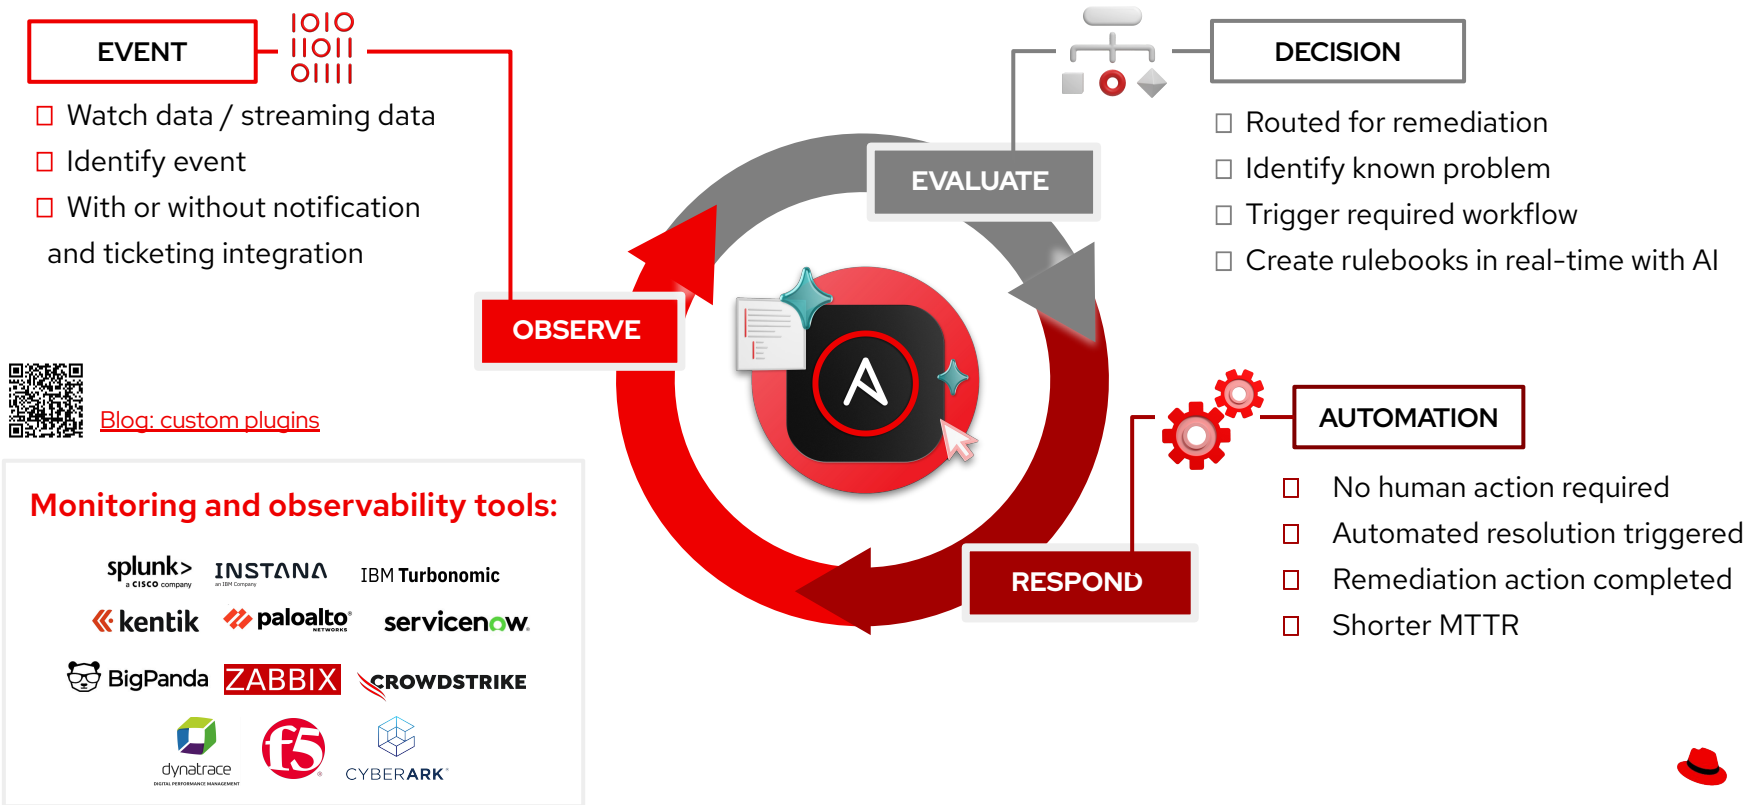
EVENT

1010
1101
0111

Watch data / streaming data
Identify event
With or without notification and ticketing integration

DECISION

Routed for remediation
Identify known problem
Trigger required workflow
Create rulebooks in real-time with AI

EVALUATE

OBSERVE

Blog: custom plugins

AUTOMATION

No human action required
Automated resolution triggered
Remediation action completed
Shorter MTTR

RESPOND

Monitoring and observability tools:

splunk> a CISCO company
INSTANA an IBM Company
IBM Turbonomic
kentik
paloalto NETWORKS
servicenow.
BigPanda
ZABBIX
CROWDSTRIKE
dynatrace DIGITAL PERFORMANCE MANAGEMENT
f5
CYBERARK